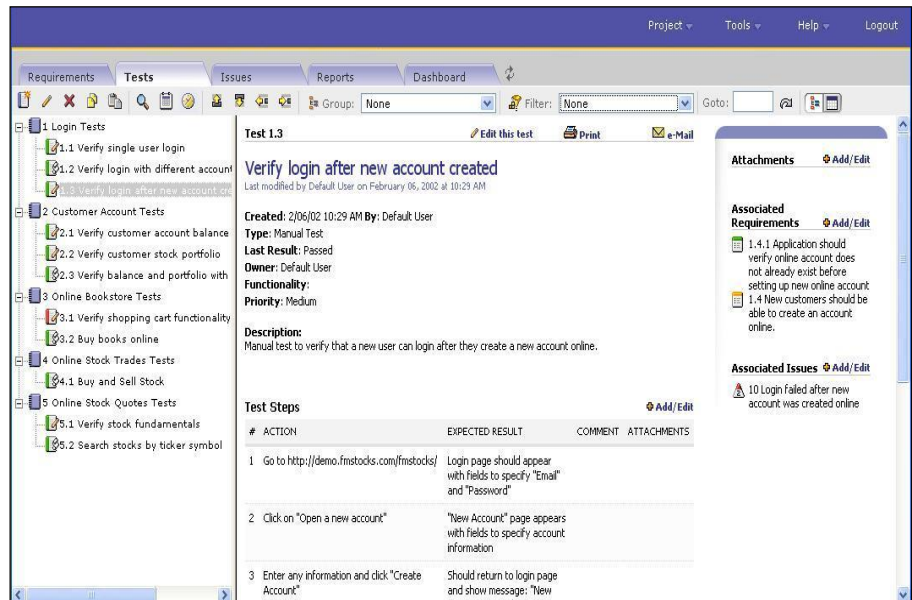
Project ▾ Tools ▾ Help ▾ Logout

Requirements Tests Issues Reports Dashboard

Group: None Filter: None Goto:

1 Login Tests
1.1 Verify single user login
1.2 Verify login with different account
1.3 Verify login after new account cre
2 Customer Account Tests
2.1 Verify customer account balance
2.2 Verify customer stock portfolio
2.3 Verify balance and portfolio with
3 Online Bookstore Tests
3.1 Verify shopping cart functionality
3.2 Buy books online
4 Online Stock Trades Tests
4.1 Buy and Sell Stock
5 Online Stock Quotes Tests
5.1 Verify stock fundamentals
5.2 Search stocks by ticker symbol

Test 1.3 Edit this test Print e-Mail

Verify login after new account created
Last modified by Default User on February 06, 2002 at 10:29 AM

Created: 2/06/02 10:29 AM By: Default User
Type: Manual Test
Last Result: Passed
Owner: Default User
Functionality:
Priority: Medium

Description:
Manual test to verify that a new user can login after they create a new account online.

Test Steps Add/Edit

| # | ACTION | EXPECTED RESULT | COMMENT | ATTACHMENTS |
|---|---|---|---|---|
| 1 | Go to http://demo.fmstocks.com/fmstocks/ | Login page should appear with fields to specify "Email" and "Password" | | |
| 2 | Click on "Open a new account" | "New Account" page appears with fields to specify account information | | |
| 3 | Enter any information and click "Create Account" | Should return to login page and show message: "New | | |

Attachments Add/Edit

Associated Requirements Add/Edit
1.4.1 Application should verify online account does not already exist before setting up new online account
1.4 New customers should be able to create an account online.

Associated Issues Add/Edit
10 Login failed after new account was created online